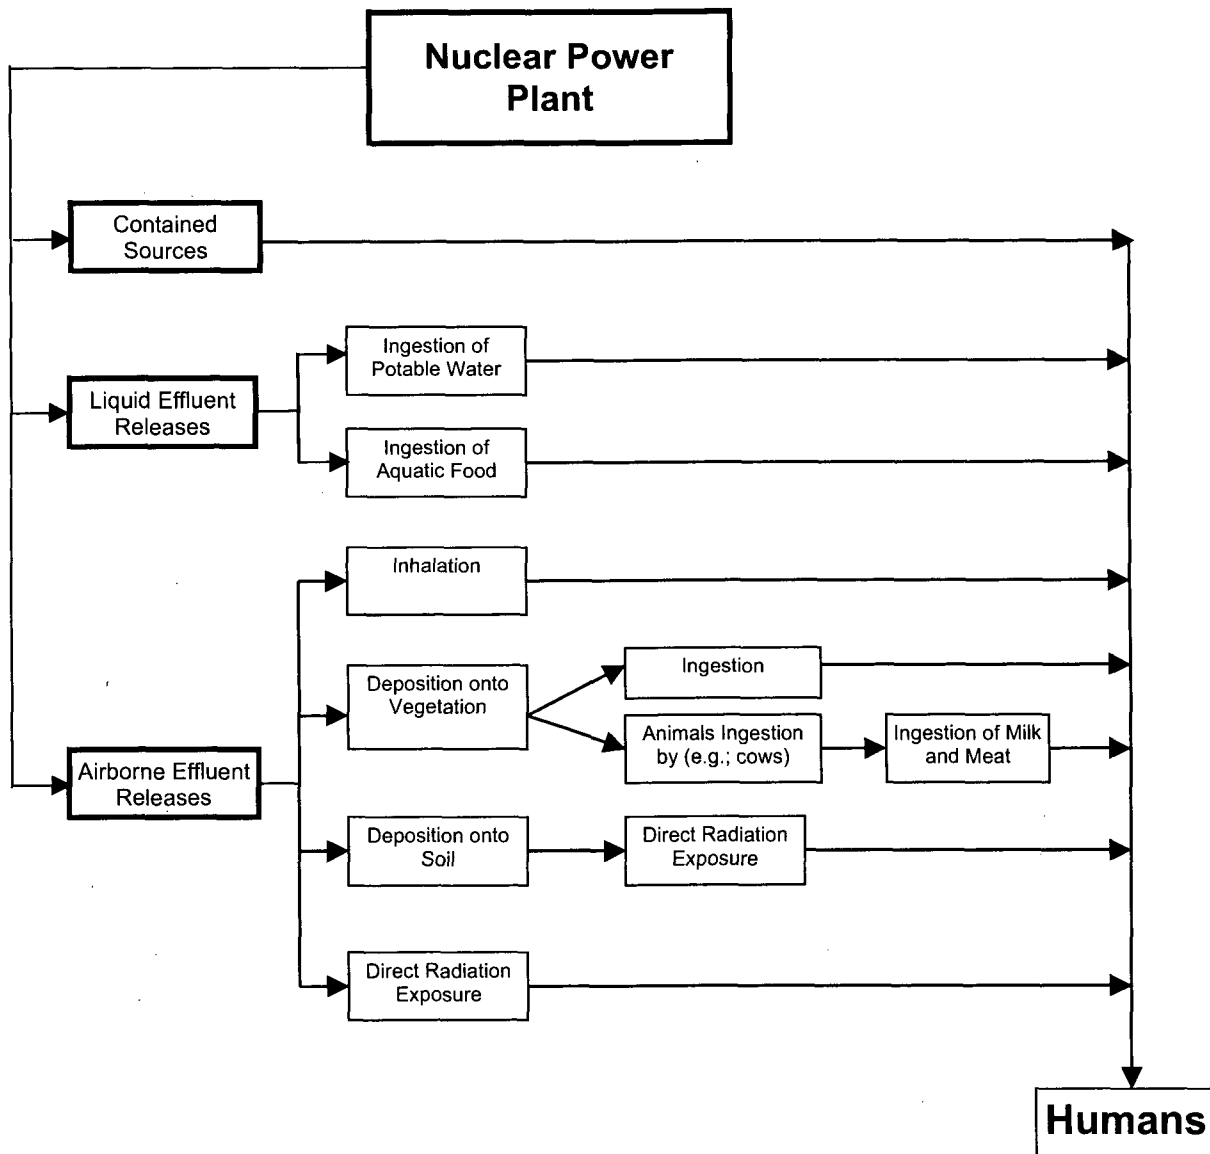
Nuclear Power Plant

Contained Sources

Liquid Effluent Releases

Ingestion of Potable Water

Ingestion of Aquatic Food

Airborne Effluent Releases

Inhalation

Deposition onto Vegetation

Ingestion

Animals Ingestion by (e.g.; cows)

Ingestion of Milk and Meat

Deposition onto Soil

Direct Radiation Exposure

Direct Radiation Exposure

Humans